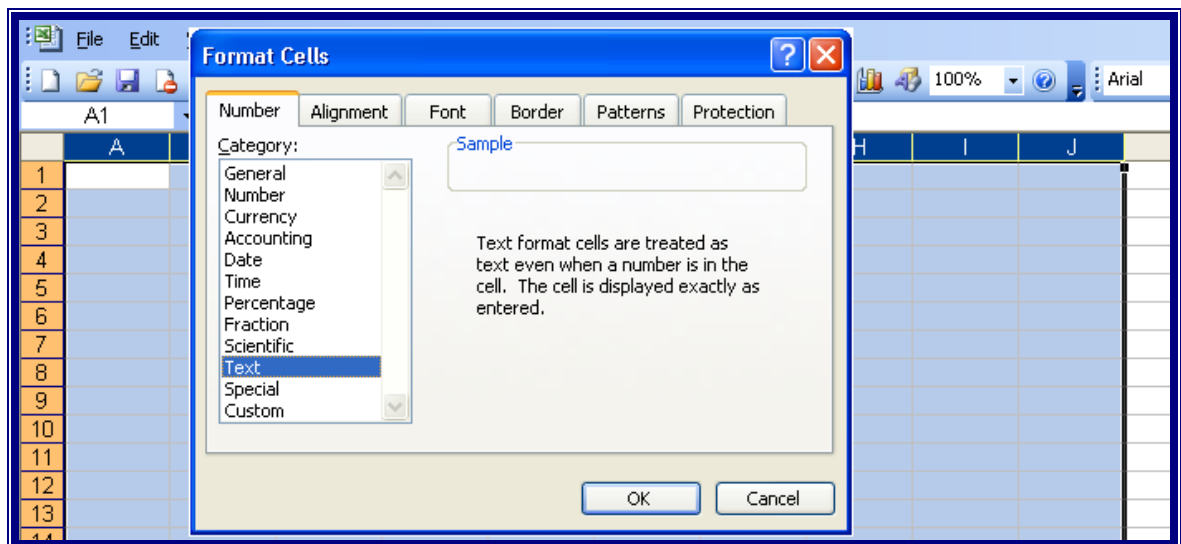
File Edit
Format Cells
100%
Arial
A1
Number Alignment Font Border Patterns Protection
A H I J
Category:
Sample
General
Number
Currency
Accounting
Date
Time
Percentage
Fraction
Scientific
Text
Special
Custom
Text format cells are treated as text even when a number is in the cell. The cell is displayed exactly as entered.
1
2
3
4
5
6
7
8
9
10
11
12
13
OK
Cancel